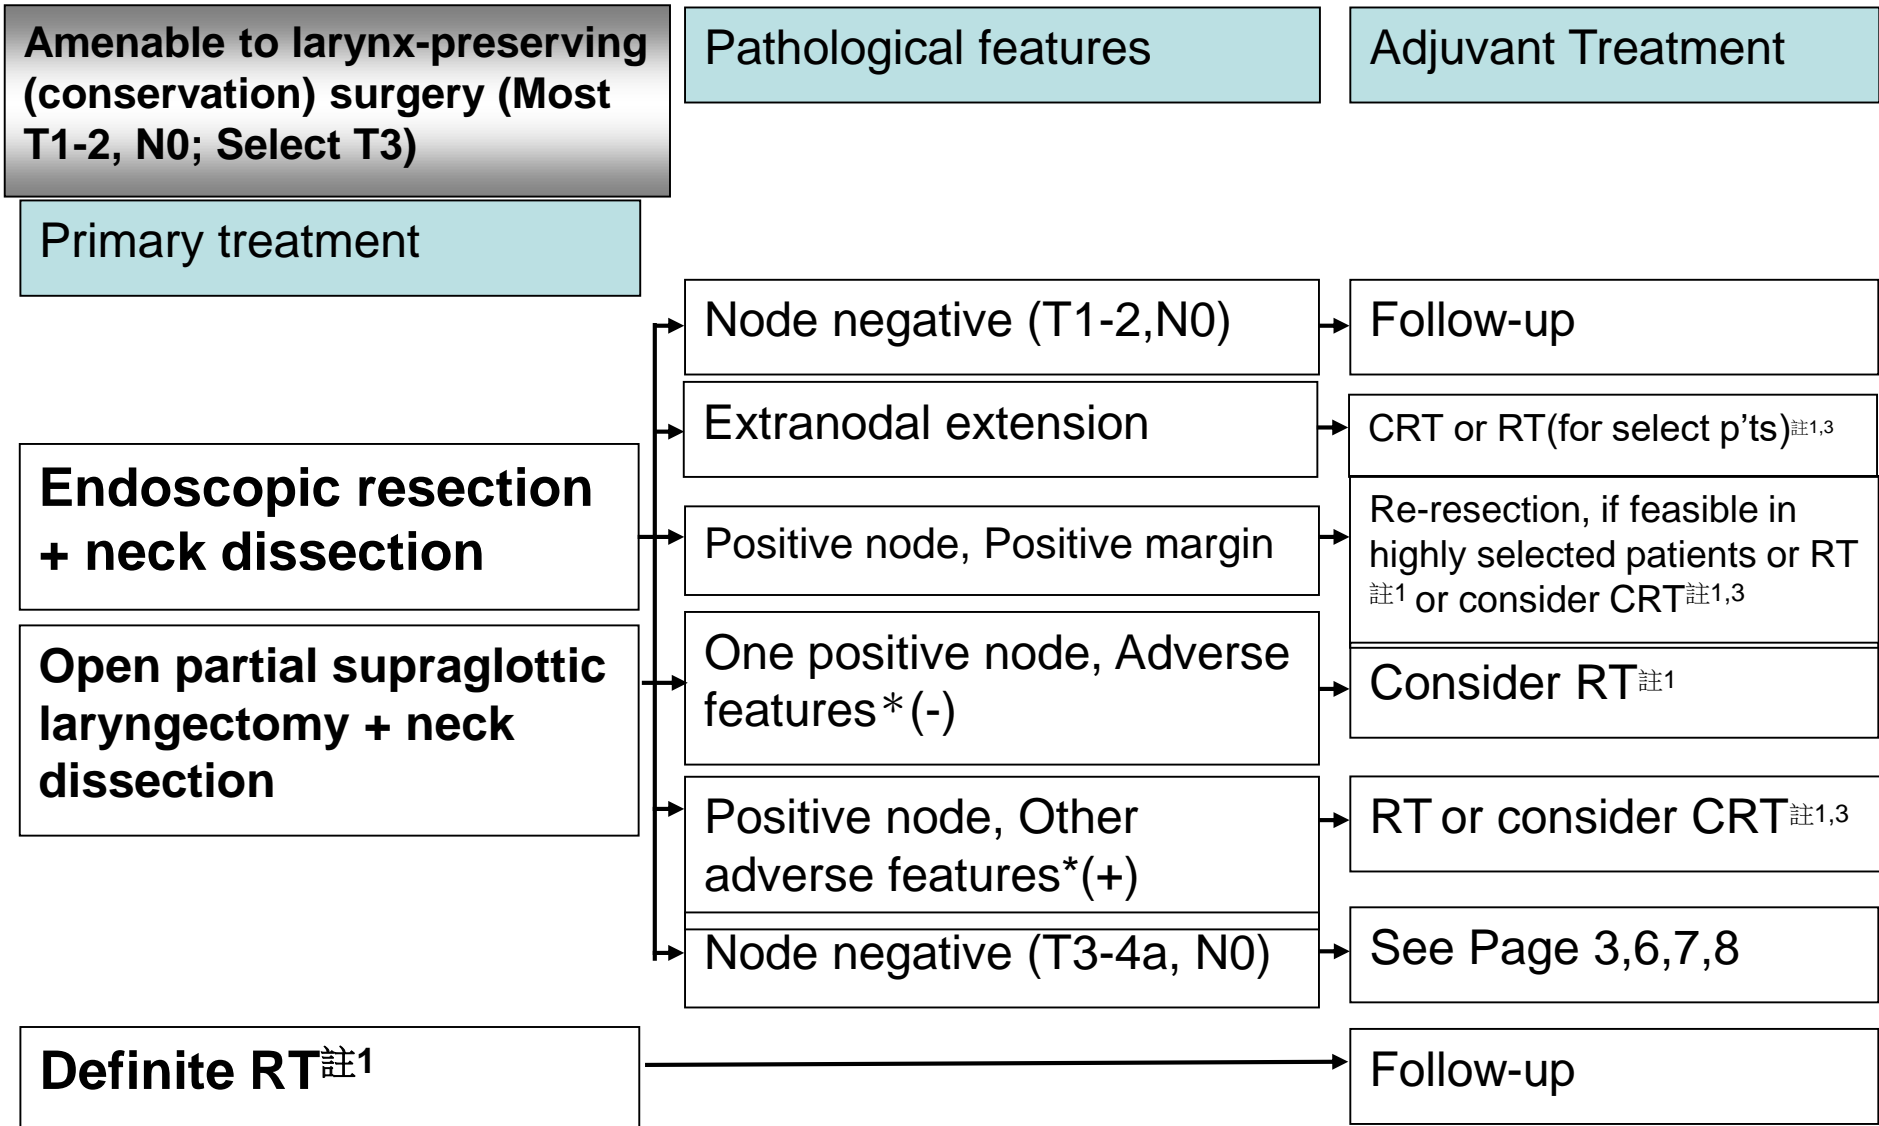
Amenable to larynx-preserving (conservation) surgery (Most T1-2, N0; Select T3)

Pathological features

Adjuvant Treatment

Primary treatment

Endoscopic resection + neck dissection

Open partial supraglottic laryngectomy + neck dissection

Node negative (T1-2,N0)

Follow-up

Extranodal extension

CRT or RT(for select p'ts)$^{註1,3}$

Positive node, Positive margin

Re-resection, if feasible in highly selected patients or RT $^{註1}$ or consider CRT$^{註1,3}$

One positive node, Adverse features＊(-)

Consider RT$^{註1}$

Positive node, Other adverse features*(+)

RT or consider CRT$^{註1,3}$

Node negative (T3-4a, N0)

See Page 3,6,7,8

Definite RT$^{註1}$

Follow-up